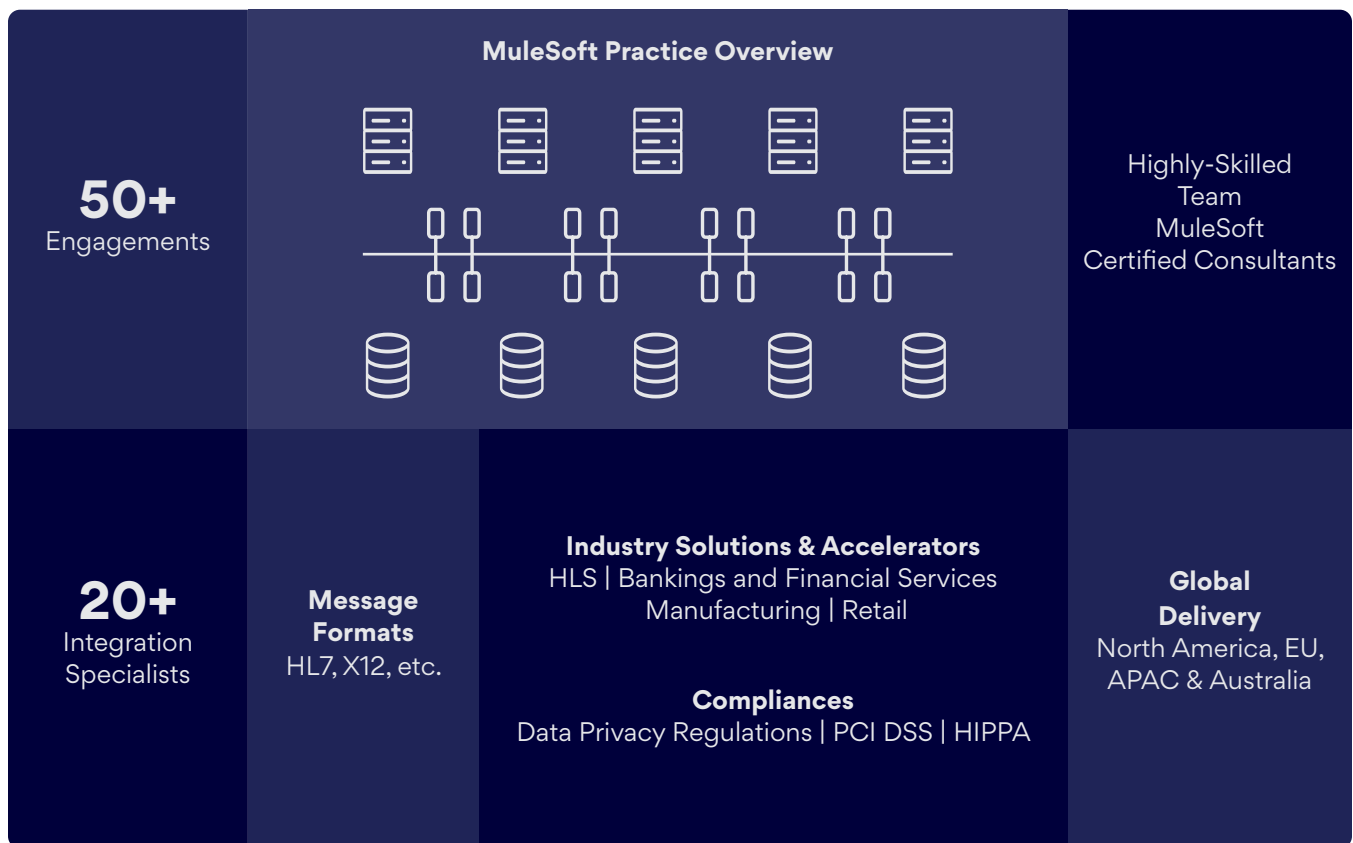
50+
Engagements

MuleSoft Practice Overview

Highly-Skilled Team
MuleSoft Certified Consultants

20+
Integration Specialists

Message Formats
HL7, X12, etc.

Industry Solutions & Accelerators
HLS | Bankings and Financial Services
Manufacturing | Retail

Compliances
Data Privacy Regulations | PCI DSS | HIPPA

Global Delivery
North America, EU, APAC & Australia